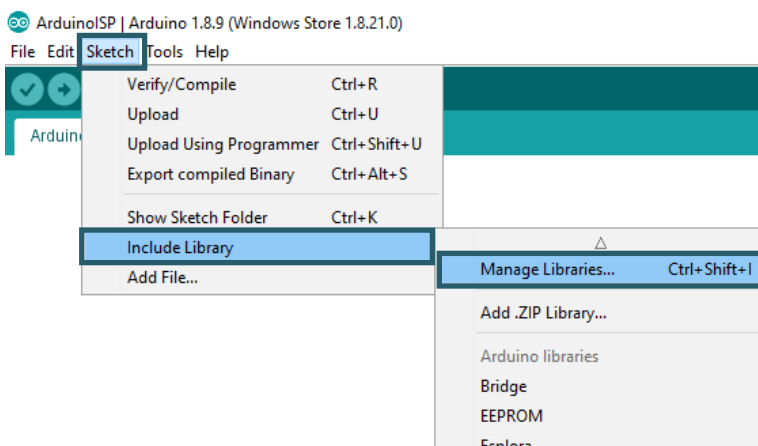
ArduinoISP | Arduino 1.8.9 (Windows Store 1.8.21.0)

File Edit Sketch Tools Help

Arduino

| Verify/Compile | Ctrl+R |
|---|---|
| Upload | Ctrl+U |
| Upload Using Programmer | Ctrl+Shift+U |
| Export compiled Binary | Ctrl+Alt+S |
| Show Sketch Folder | Ctrl+K |
| Include Library | |
| Add File... | |

△

Manage Libraries... Ctrl+Shift+I

Add .ZIP Library...

Arduino libraries

Bridge

EEPROM

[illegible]